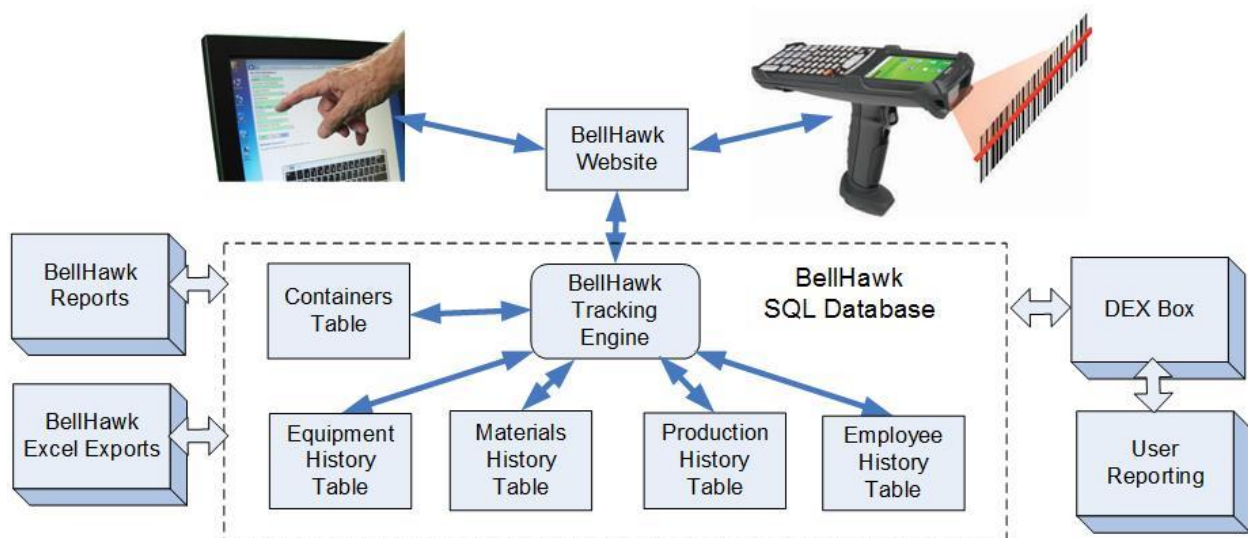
BellHawk Website

BellHawk Reports

BellHawk Excel Exports

Containers Table

BellHawk Tracking Engine

BellHawk SQL Database

DEX Box

User Reporting

Equipment History Table

Materials History Table

Production History Table

Employee History Table